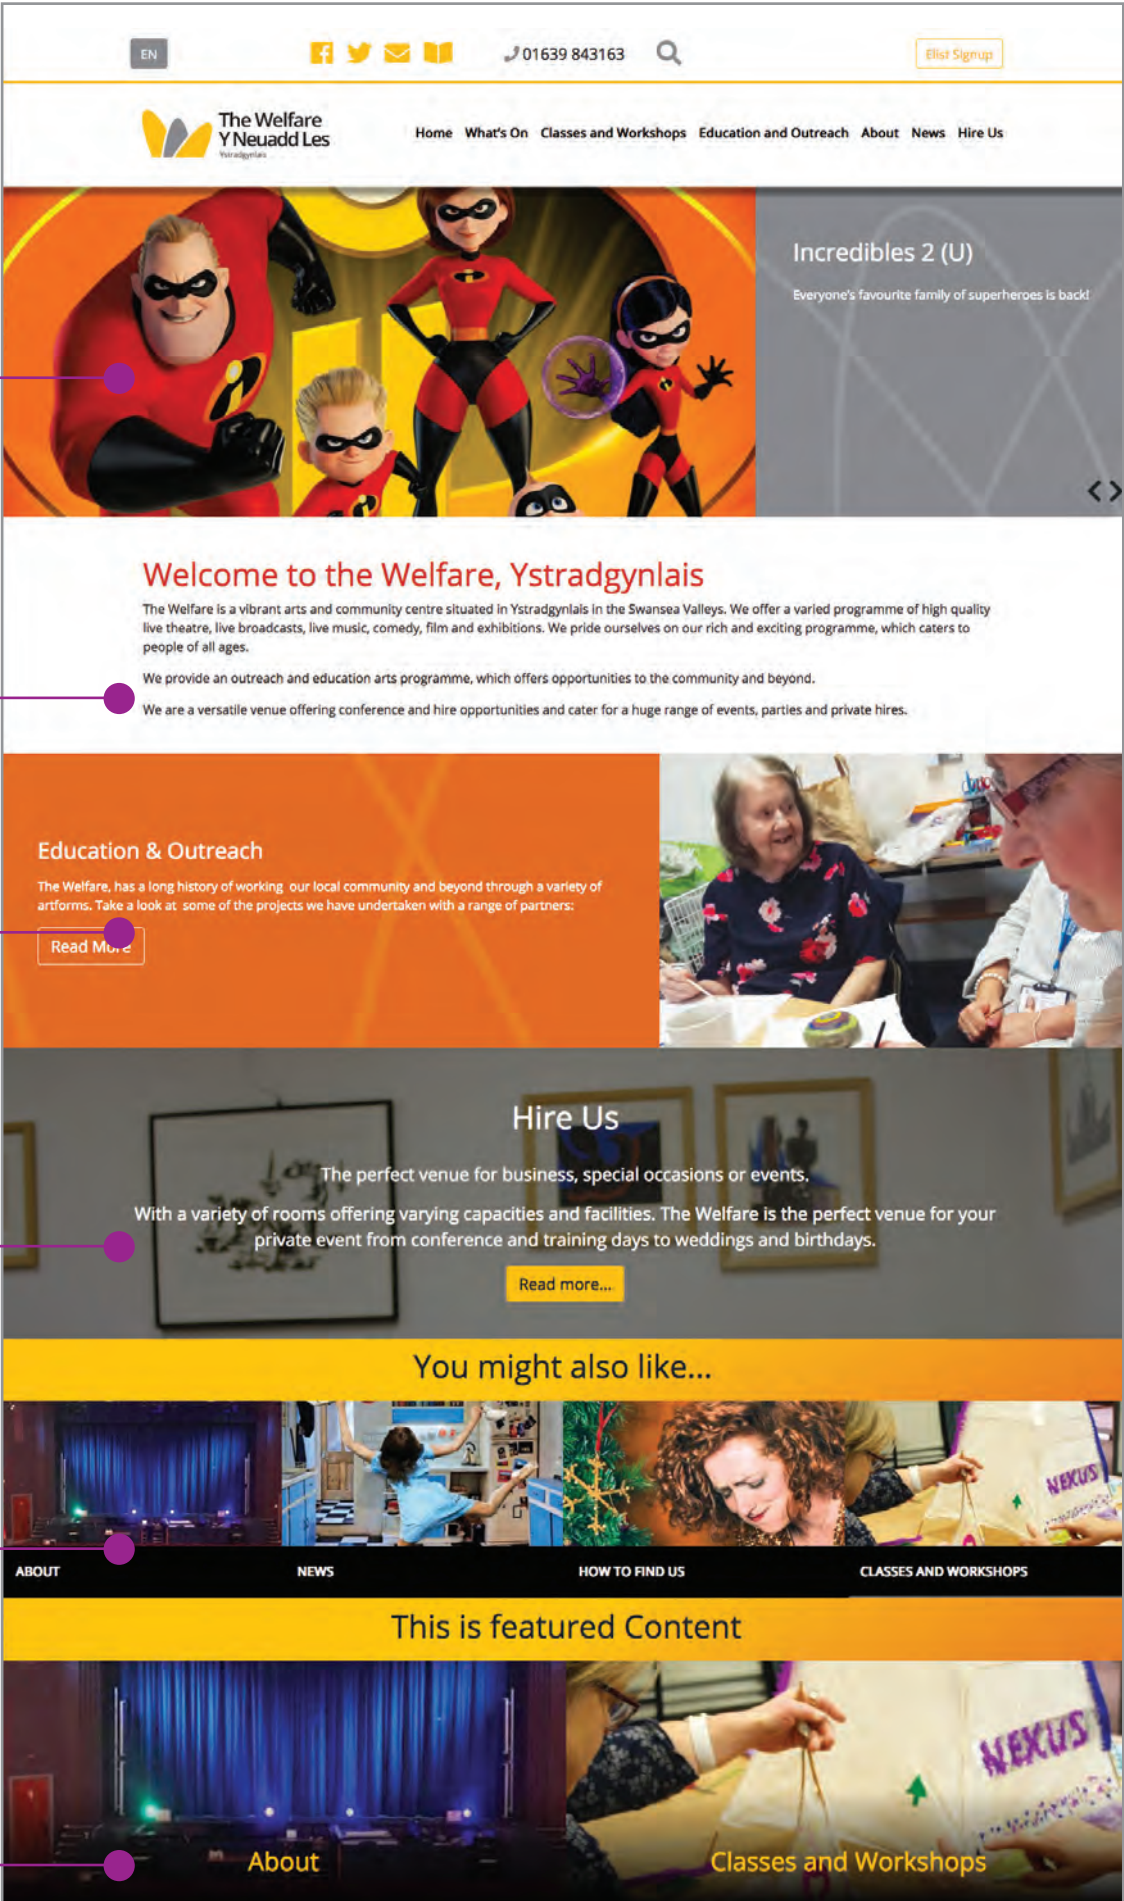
EN

01639 843163

Elist Signup

The Welfare
Y Neuadd Les
Ystradgynlais

Home What's On Classes and Workshops Education and Outreach About News Hire Us

Incredibles 2 (U)

Everyone's favourite family of superheroes is back!

Welcome to the Welfare, Ystradgynlais

The Welfare is a vibrant arts and community centre situated in Ystradgynlais in the Swansea Valleys. We offer a varied programme of high quality live theatre, live broadcasts, live music, comedy, film and exhibitions. We pride ourselves on our rich and exciting programme, which caters to people of all ages.

We provide an outreach and education arts programme, which offers opportunities to the community and beyond.

We are a versatile venue offering conference and hire opportunities and cater for a huge range of events, parties and private hires.

Education & Outreach

The Welfare, has a long history of working our local community and beyond through a variety of artforms. Take a look at some of the projects we have undertaken with a range of partners:

Read More

Hire Us

The perfect venue for business, special occasions or events.

With a variety of rooms offering varying capacities and facilities. The Welfare is the perfect venue for your private event from conference and training days to weddings and birthdays.

Read more...

You might also like...

ABOUT NEWS HOW TO FIND US CLASSES AND WORKSHOPS

This is featured Content

About Classes and Workshops